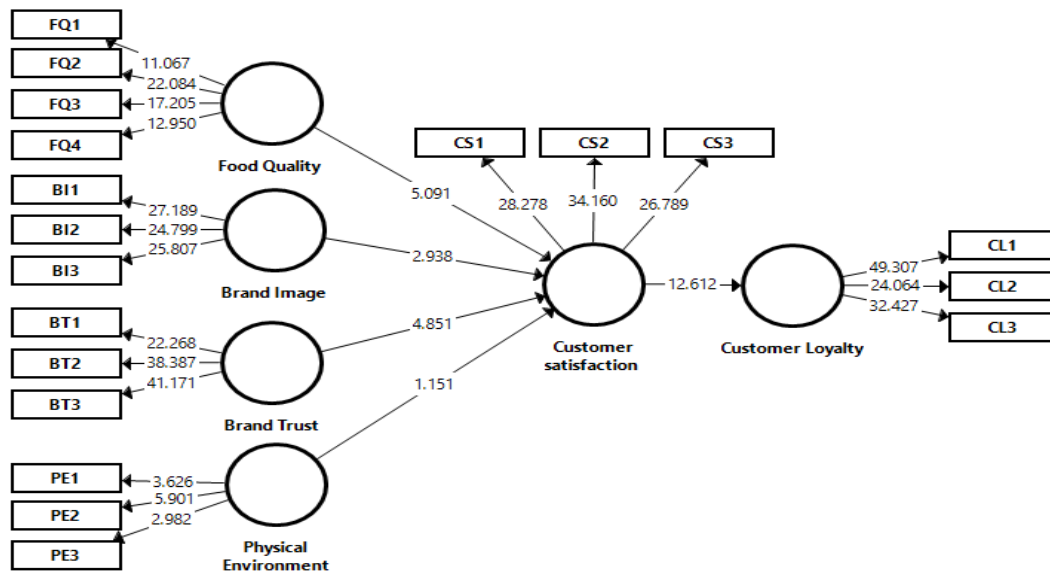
FQ1
FQ2
FQ3
FQ4
11.067
22.084
17.205
12.950
Food Quality

BI1
BI2
BI3
27.189
24.799
25.807
Brand Image

BT1
BT2
BT3
22.268
38.387
41.171
Brand Trust

PE1
PE2
PE3
3.626
5.901
2.982
Physical Environment

5.091
2.938
4.851
1.151

CS1
CS2
CS3
28.278
34.160
26.789
Customer satisfaction

12.612

Customer Loyalty
49.307
24.064
32.427
CL1
CL2
CL3